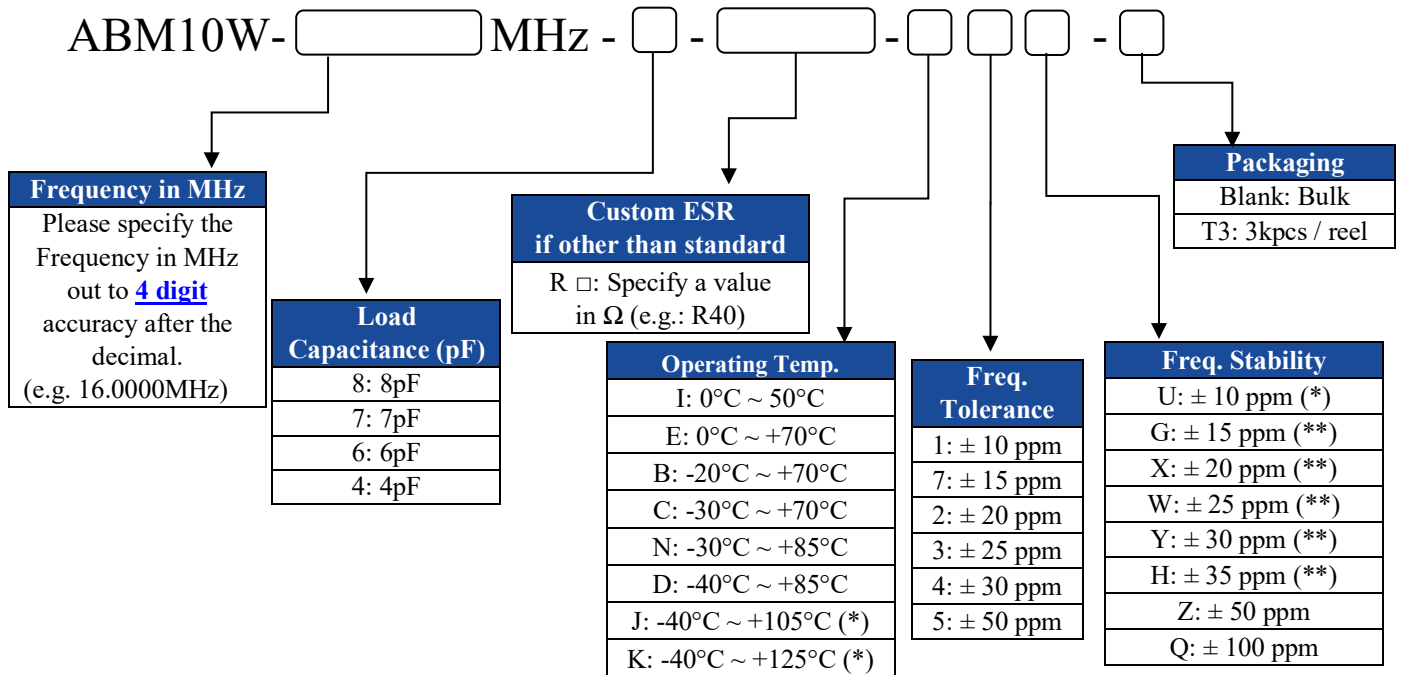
ABM10W- [ ] MHz - [ ] - [ ] - [ ] [ ] [ ] - [ ]

| Frequency in MHz |
|---|
| Please specify the Frequency in MHz out to **4 digit** accuracy after the decimal. (e.g. 16.0000MHz) |

| Load Capacitance (pF) |
|---|
| 8: 8pF |
| 7: 7pF |
| 6: 6pF |
| 4: 4pF |

| Custom ESR if other than standard |
|---|
| R □: Specify a value in Ω (e.g.: R40) |

| Operating Temp. |
|---|
| I: 0°C ~ 50°C |
| E: 0°C ~ +70°C |
| B: -20°C ~ +70°C |
| C: -30°C ~ +70°C |
| N: -30°C ~ +85°C |
| D: -40°C ~ +85°C |
| J: -40°C ~ +105°C (*) |
| K: -40°C ~ +125°C (*) |

| Freq. Tolerance |
|---|
| 1: ± 10 ppm |
| 7: ± 15 ppm |
| 2: ± 20 ppm |
| 3: ± 25 ppm |
| 4: ± 30 ppm |
| 5: ± 50 ppm |

| Freq. Stability |
|---|
| U: ± 10 ppm (*) |
| G: ± 15 ppm (**) |
| X: ± 20 ppm (**) |
| W: ± 25 ppm (**) |
| Y: ± 30 ppm (**) |
| H: ± 35 ppm (**) |
| Z: ± 50 ppm |
| Q: ± 100 ppm |

| Packaging |
|---|
| Blank: Bulk |
| T3: 3kpcs / reel |